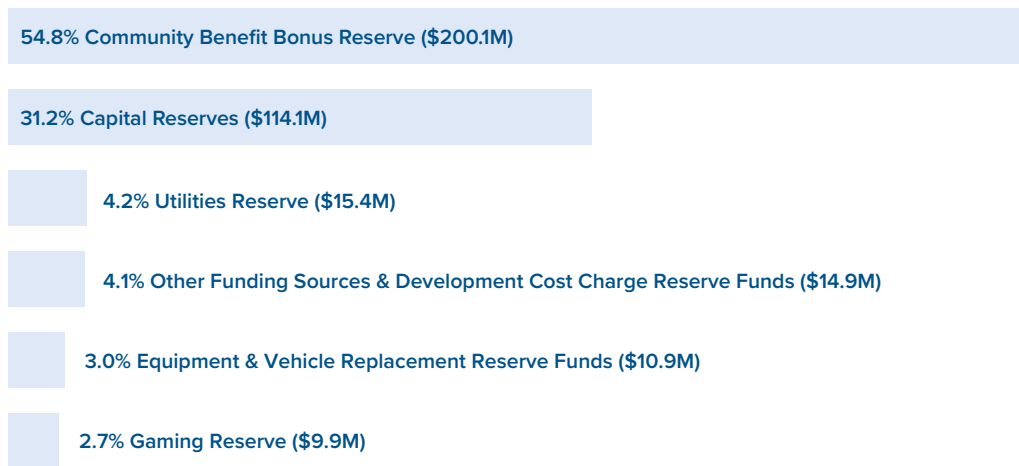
54.8% Community Benefit Bonus Reserve ($200.1M)

31.2% Capital Reserves ($114.1M)

4.2% Utilities Reserve ($15.4M)

4.1% Other Funding Sources & Development Cost Charge Reserve Funds ($14.9M)

3.0% Equipment & Vehicle Replacement Reserve Funds ($10.9M)

2.7% Gaming Reserve ($9.9M)